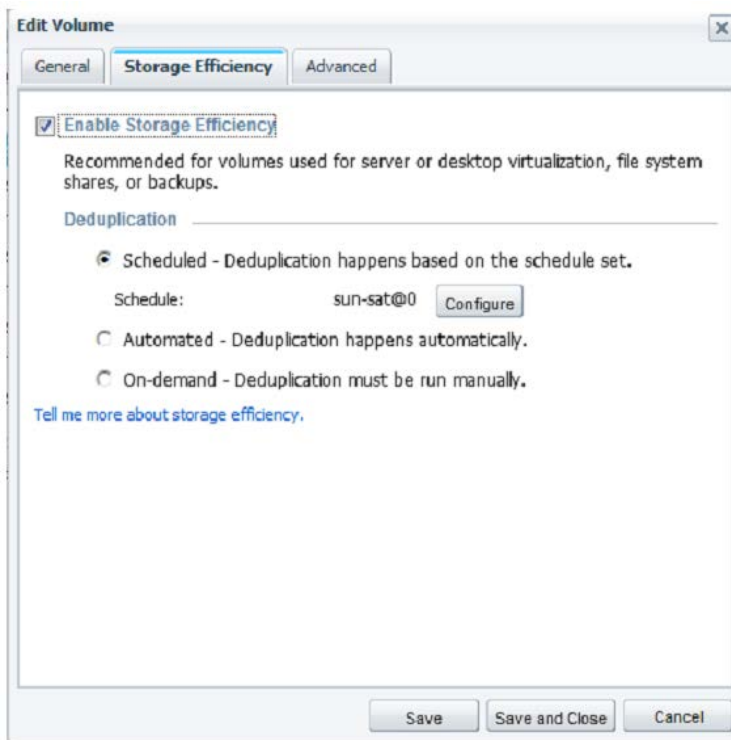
Edit Volume

×

General

Storage Efficiency

Advanced

Enable Storage Efficiency

Recommended for volumes used for server or desktop virtualization, file system shares, or backups.

Deduplication

Scheduled - Deduplication happens based on the schedule set.

Schedule: sun-sat@0 Configure

Automated - Deduplication happens automatically.

On-demand - Deduplication must be run manually.

Tell me more about storage efficiency.

Save

Save and Close

Cancel